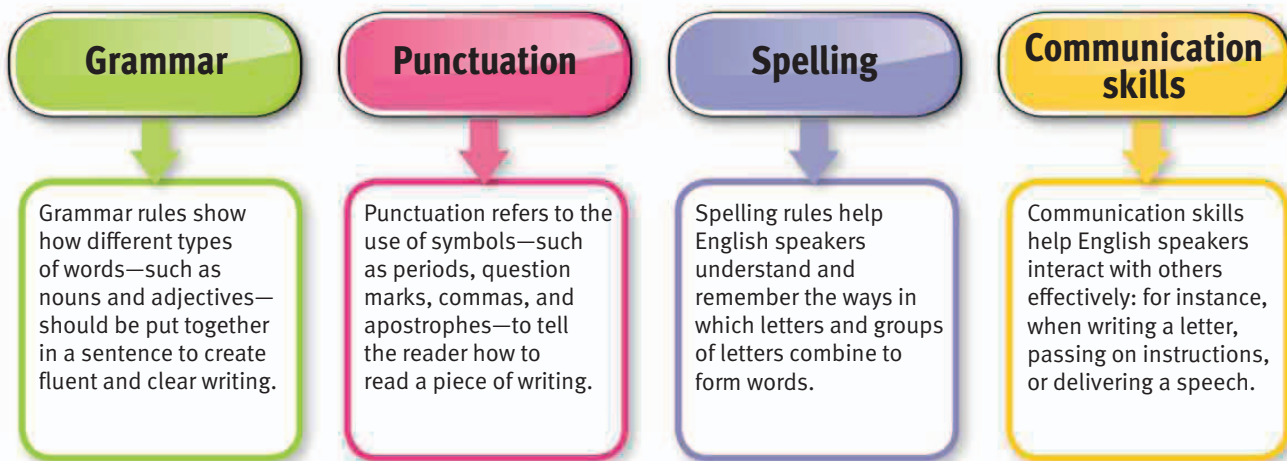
Grammar

Grammar rules show how different types of words—such as nouns and adjectives—should be put together in a sentence to create fluent and clear writing.

Punctuation

Punctuation refers to the use of symbols—such as periods, question marks, commas, and apostrophes—to tell the reader how to read a piece of writing.

Spelling

Spelling rules help English speakers understand and remember the ways in which letters and groups of letters combine to form words.

Communication skills

Communication skills help English speakers interact with others effectively: for instance, when writing a letter, passing on instructions, or delivering a speech.